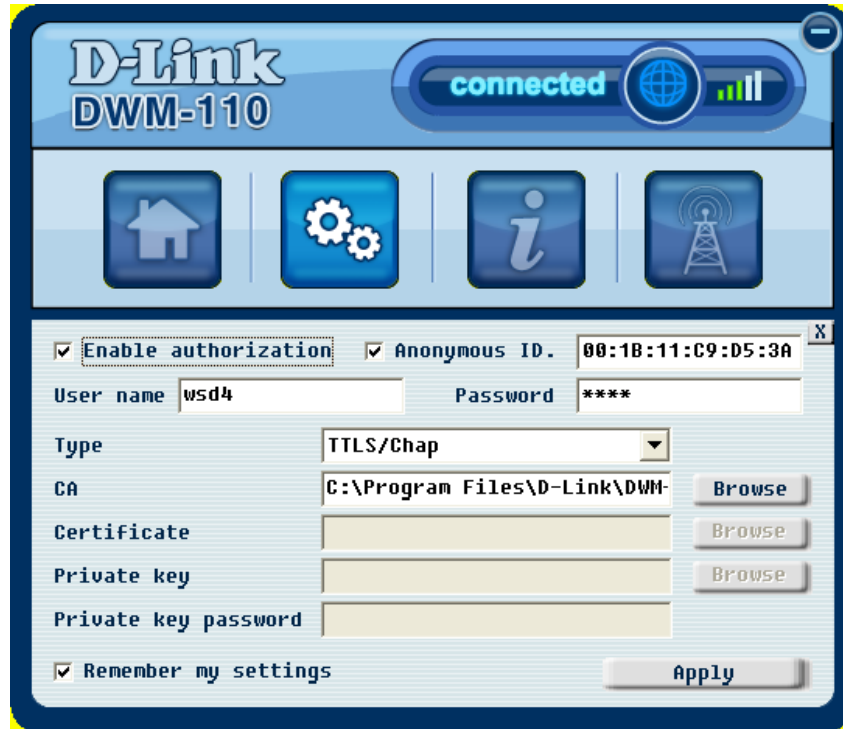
D-Link
DWM-110

connected

X

Enable authorization
Anonymous ID.
00:1B:11:C9:D5:3A

User name
wsd4
Password
****

Type
TTLS/Chap

CA
C:\Program Files\D-Link\DWM-
Browse

Certificate
Browse

Private key
Browse

Private key password

Remember my settings
Apply